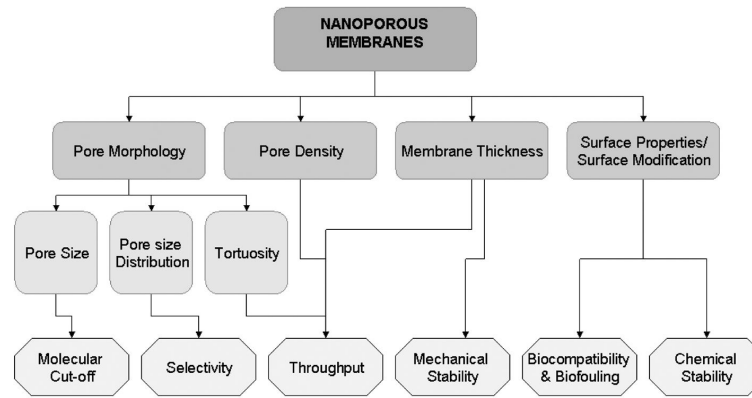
NANOPOROUS MEMBRANES

Pore Morphology

Pore Density

Membrane Thickness

Surface Properties/ Surface Modification

Pore Size

Pore size Distribution

Tortuosity

Molecular Cut-off

Selectivity

Throughput

Mechanical Stability

Biocompatibility & Biofouling

Chemical Stability